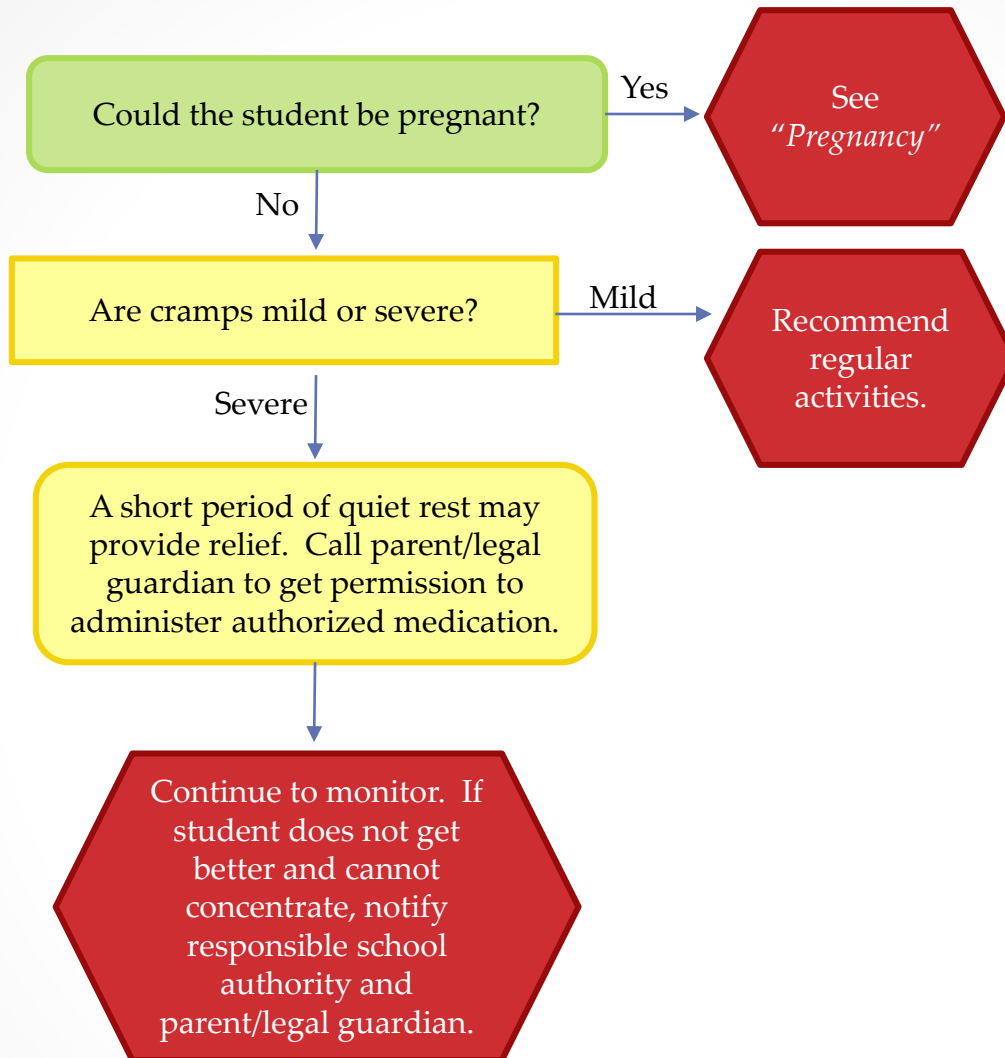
Could the student be pregnant?

Yes

See *"Pregnancy"*

No

Are cramps mild or severe?

Mild

Recommend regular activities.

Severe

A short period of quiet rest may provide relief. Call parent/legal guardian to get permission to administer authorized medication.

Continue to monitor. If student does not get better and cannot concentrate, notify responsible school authority and parent/legal guardian.